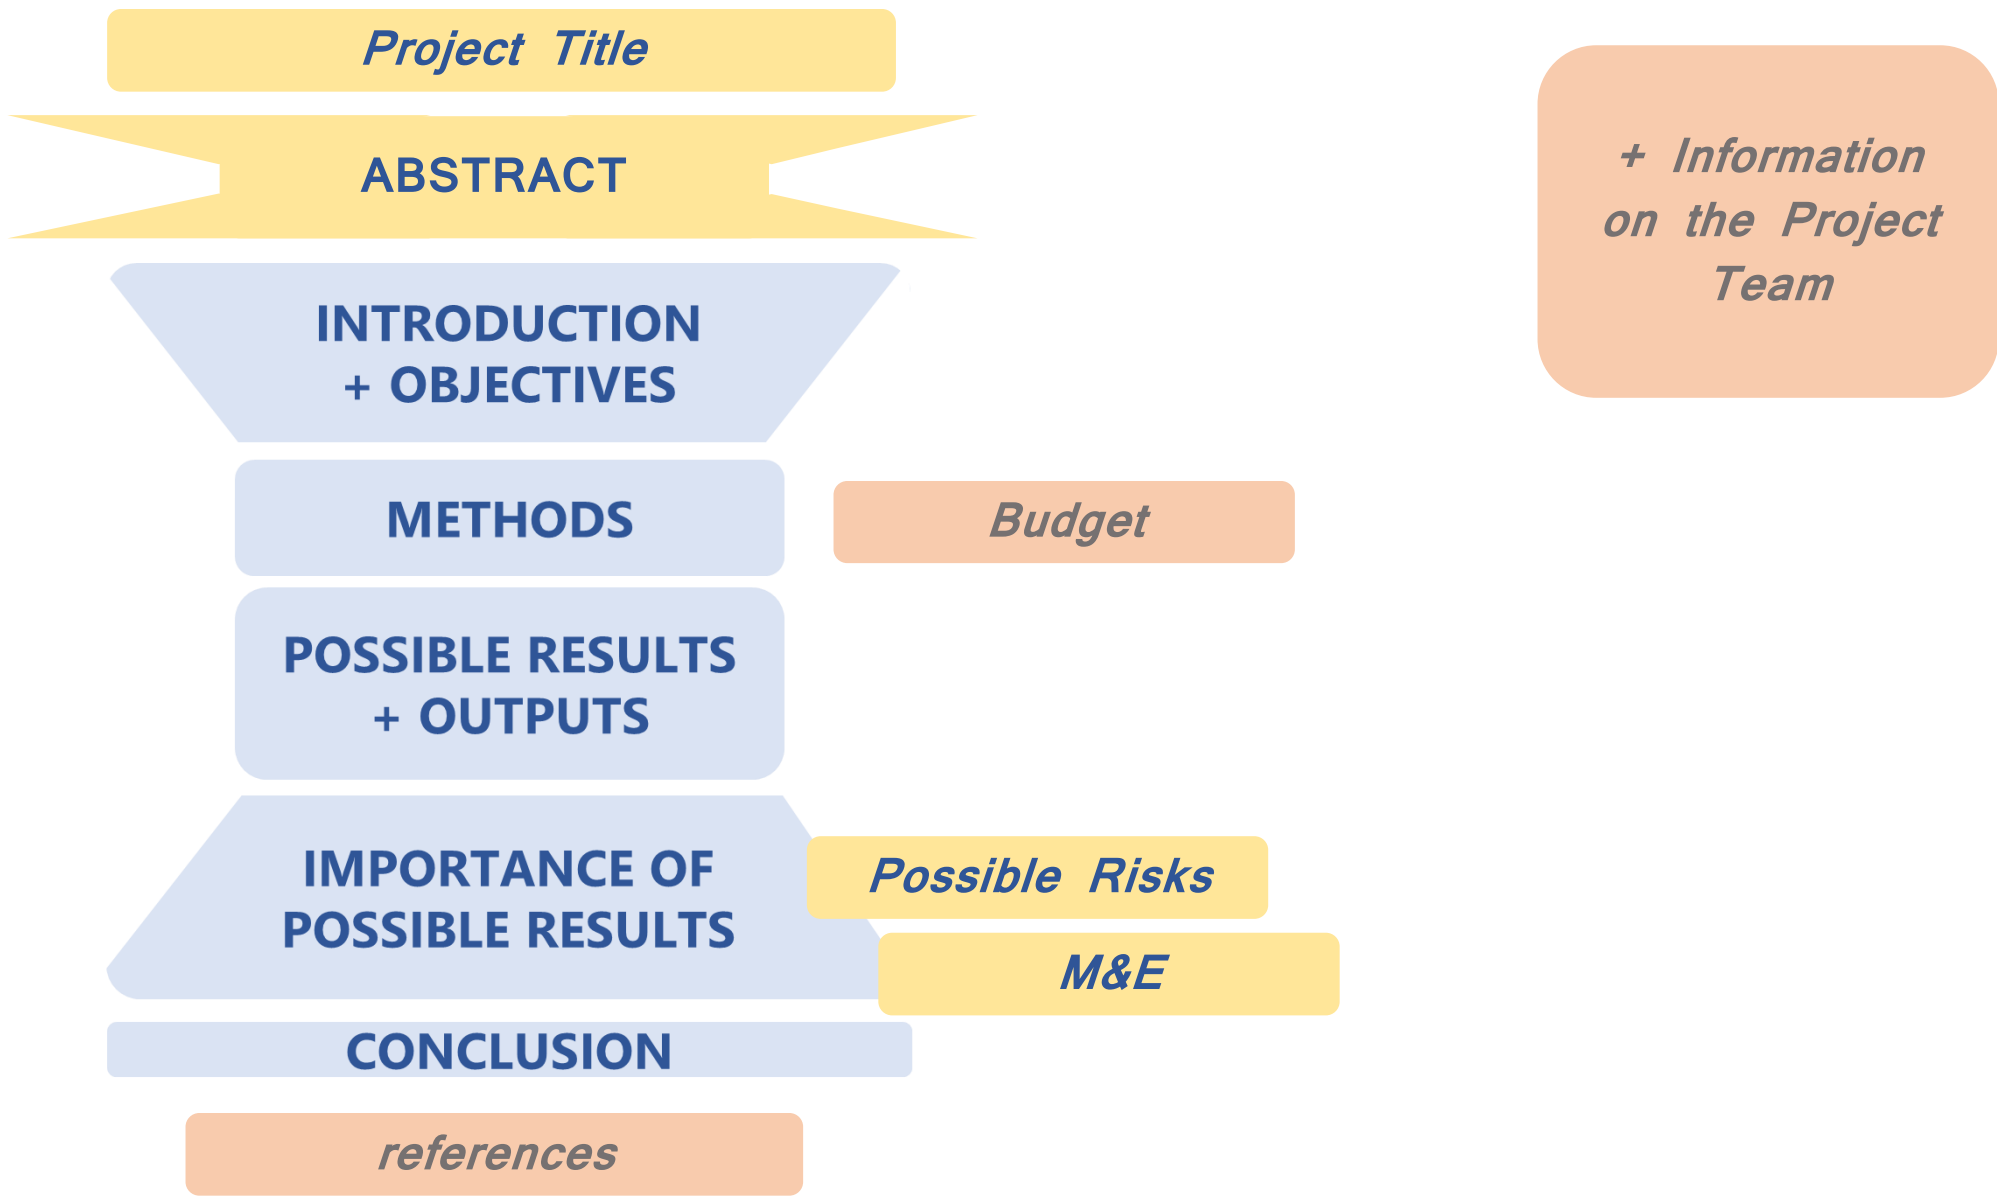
Project Title

+ Information on the Project Team

ABSTRACT

INTRODUCTION + OBJECTIVES

METHODS

Budget

POSSIBLE RESULTS + OUTPUTS

IMPORTANCE OF POSSIBLE RESULTS

Possible Risks

M&E

CONCLUSION

references